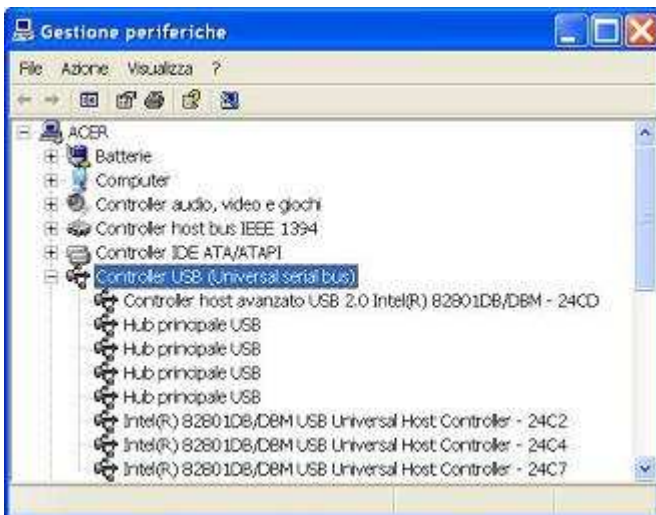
Gestione periferiche

File Azione Visualizza ?

ACER
Batterie
Computer
Controller audio, video e giochi
Controller host bus IEEE 1394
Controller IDE ATA/ATAPI
Controller USB (Universal serial bus)
Controller host avanzato USB 2.0 Intel(R) 82801DB/DBM - 24CD
Hub principale USB
Hub principale USB
Hub principale USB
Hub principale USB
Intel(R) 82801DB/DBM USB Universal Host Controller - 24C2
Intel(R) 82801DB/DBM USB Universal Host Controller - 24C4
Intel(R) 82801DB/DBM USB Universal Host Controller - 24C7